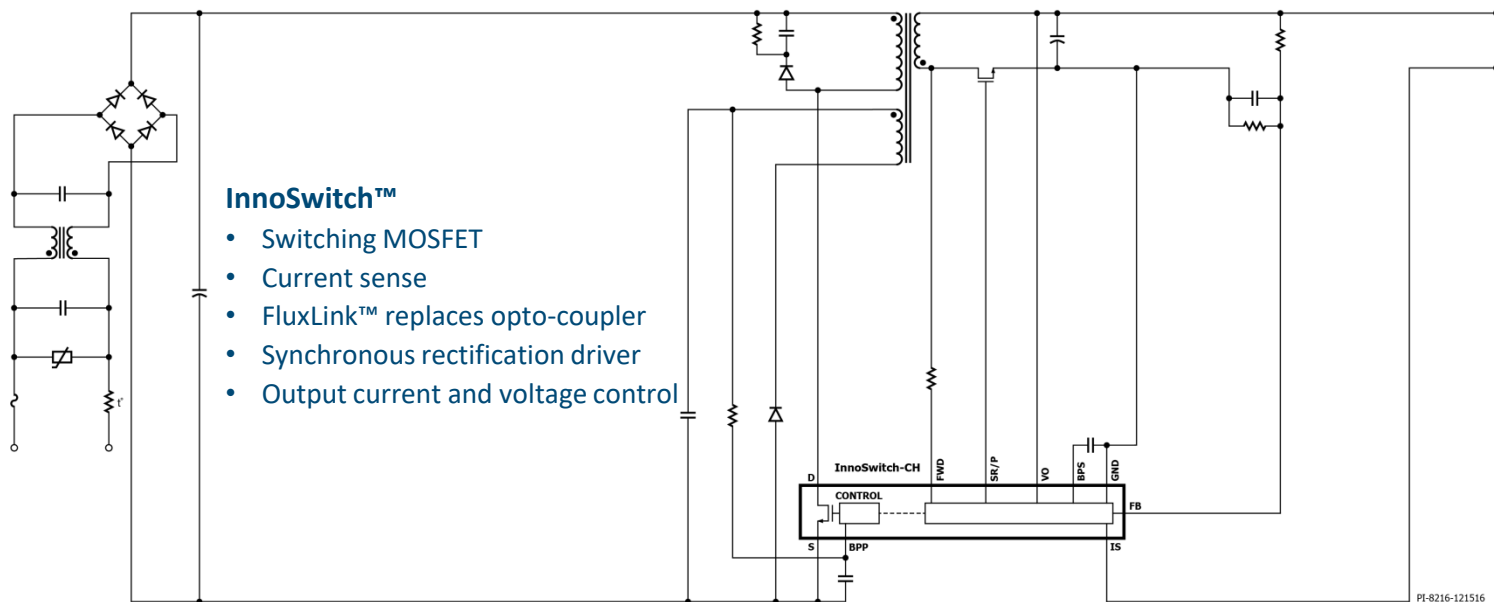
InnoSwitch™
• Switching MOSFET
• Current sense
• FluxLink™ replaces opto-coupler
• Synchronous rectification driver
• Output current and voltage control

InnoSwitch-CH
D
CONTROL
S
BPP
FWD
SR/P
VO
BPS
GND
FB
IS
t°
PI-8216-121516